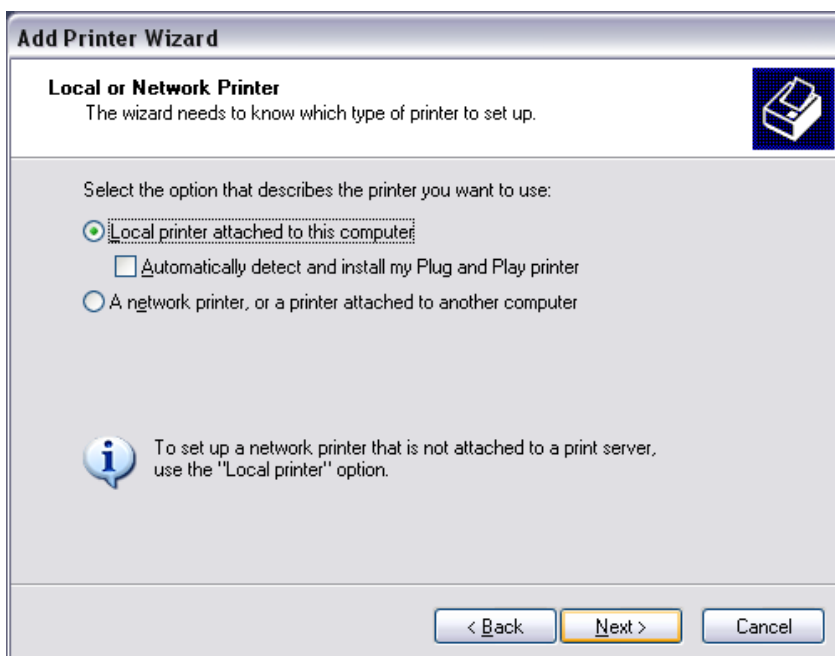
Add Printer Wizard

Local or Network Printer
The wizard needs to know which type of printer to set up.

Select the option that describes the printer you want to use:

Local printer attached to this computer

Automatically detect and install my Plug and Play printer

A network printer, or a printer attached to another computer

To set up a network printer that is not attached to a print server, use the "Local printer" option.

< Back

Next >

Cancel